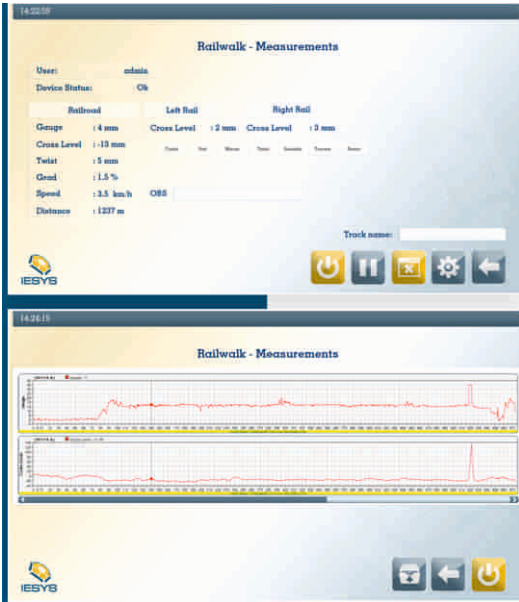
14:22:59

Railwalk - Measurements

User: admin

Device Status: Ok

Railroad

Left Rail

Right Rail

Gauge : 4 mm

Cross Level : -13 mm

Cross Level : 2 mm

Cross Level : 3 mm

Twist : 5 mm

Grad : 1.5 %

Speed : 3.5 km/h

OBS

Distance : 1237 m

Track name:

IESYS

14:26:15

Railwalk - Measurements

IESYS